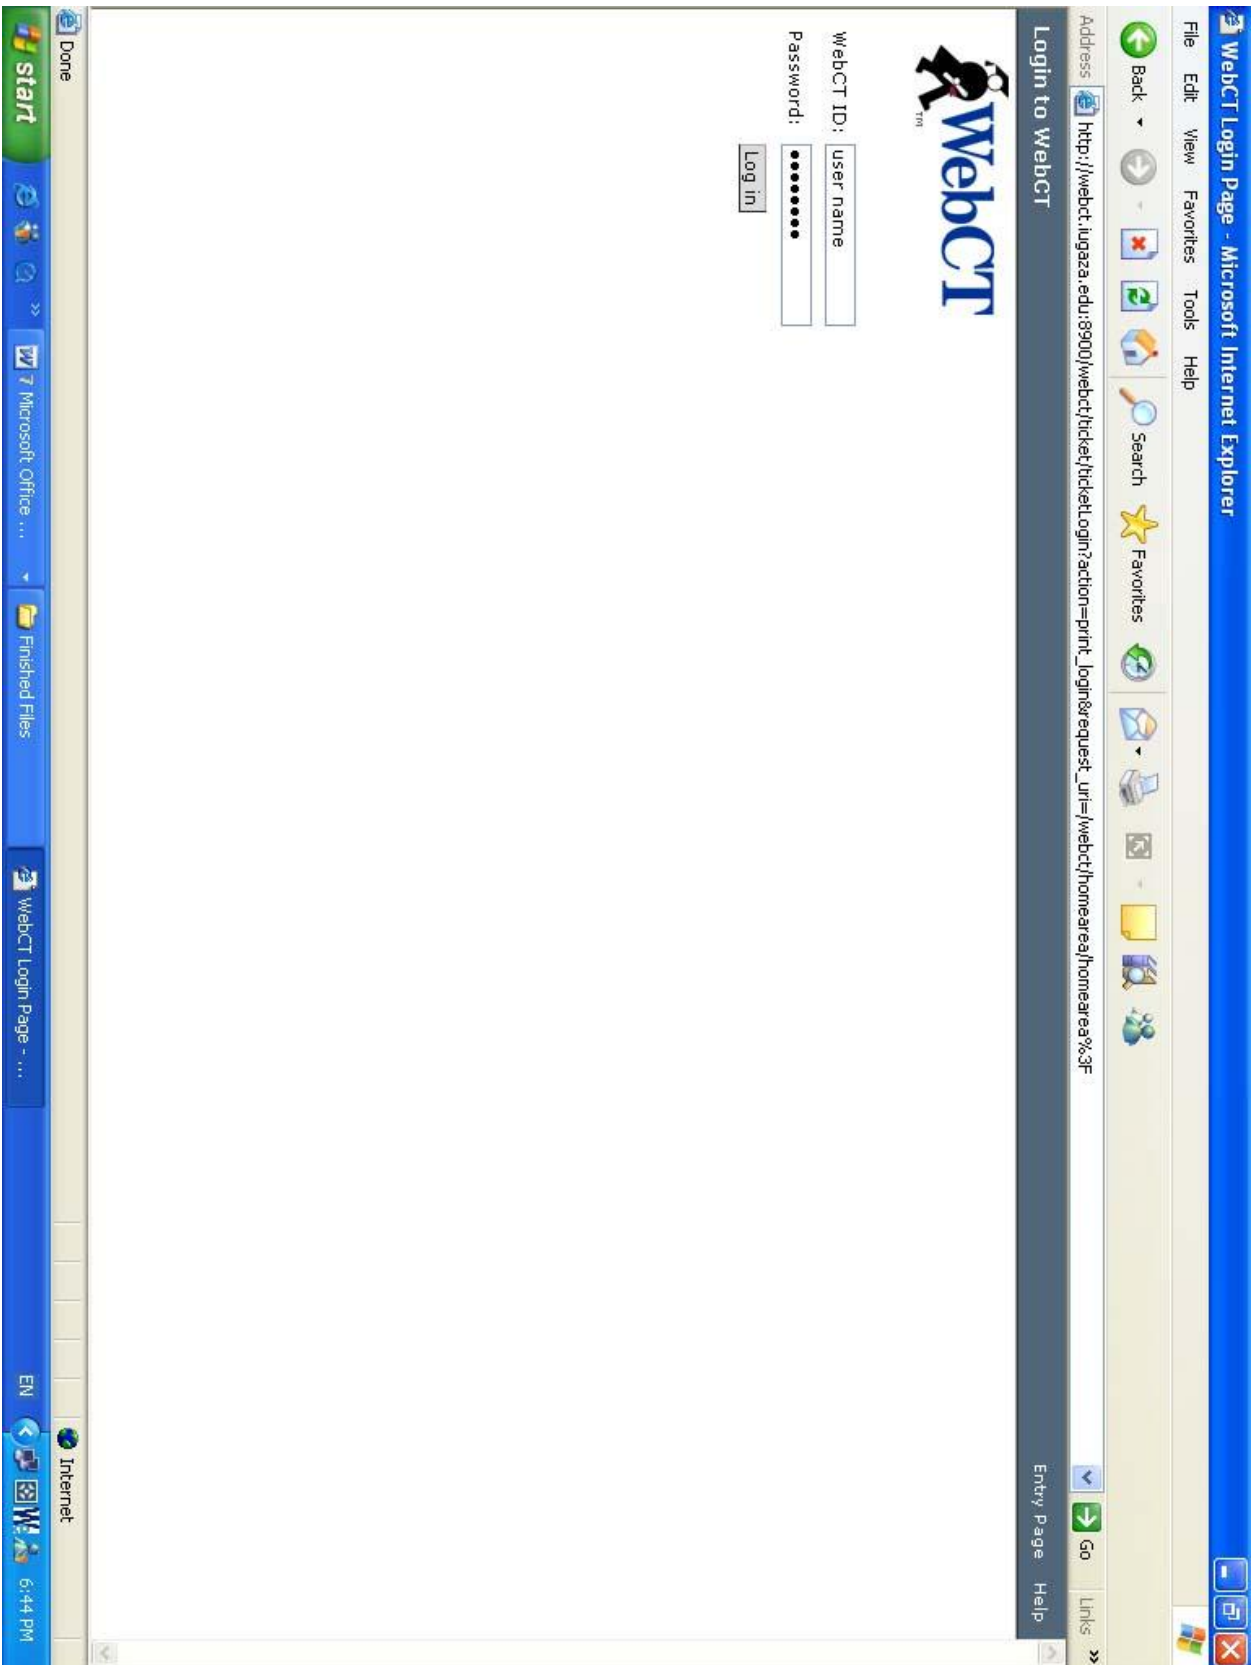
WebCT Login Page - Microsoft Internet Explorer

File Edit View Favorites Tools Help

Back Search Favorites

Address http://webct.iugaza.edu:8900/webct/ticket/ticketLogin?action=print_login&request_uri=/webct/homearea/homearea%3F Go Links

Login to WebCT Entry Page Help

WebCT TM

WebCT ID: user name

Password: ••••••••

Log in

Done Internet

start 7 Microsoft Office ... Finished Files WebCT Login Page - ... EN 6:44 PM